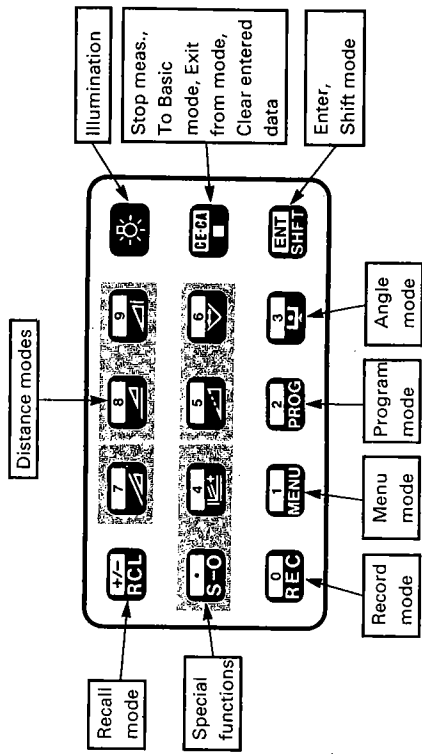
Distance modes

Illumination

Stop meas., To Basic mode, Exit from mode, Clear entered data

Enter, Shift mode

+/- RCL

7

8

9

• S-O

4

5

6

0 REC

1 MENU

2 PROG

3

CE·CA

ENT SHFT

Recall mode

Special functions

Record mode

Menu mode

Program mode

Angle mode